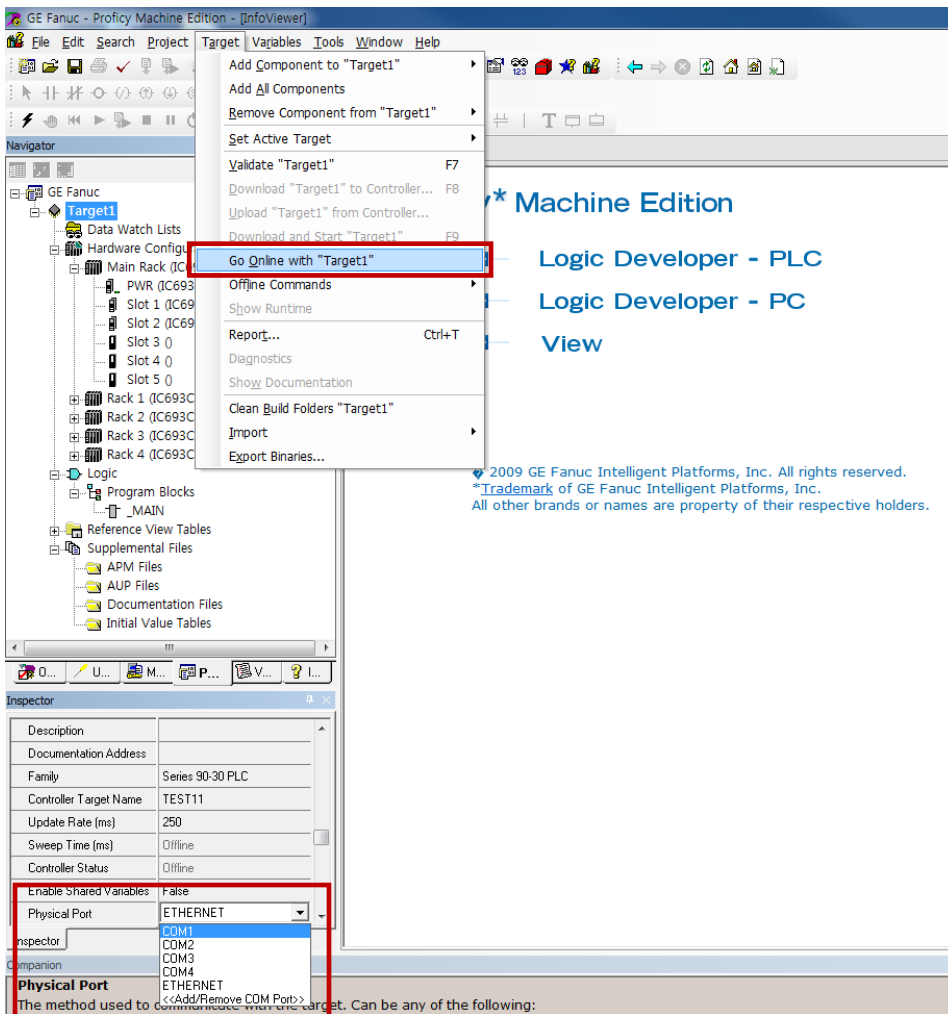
GE Fanuc - Proficy Machine Edition - [InfoViewer]

File Edit Search Project Target Variables Tools Window Help

Navigator

GE Fanuc
Target1
Data Watch Lists
Hardware Configu
Main Rack (IC
PWR (IC693
Slot 1 (IC69
Slot 2 (IC69
Slot 3 ()
Slot 4 ()
Slot 5 ()
Rack 1 (IC693C
Rack 2 (IC693C
Rack 3 (IC693C
Rack 4 (IC693C
Logic
Program Blocks
_MAIN
Reference View Tables
Supplemental Files
APM Files
AUP Files
Documentation Files
Initial Value Tables

O... U... M... P... V... I...

Add Component to "Target1"
Add All Components
Remove Component from "Target1"
Set Active Target
Validate "Target1" F7
Download "Target1" to Controller... F8
Upload "Target1" from Controller...
Download and Start "Target1" F9
Go Online with "Target1"
Offline Commands
Show Runtime
Report... Ctrl+T
Diagnostics
Show Documentation
Clean Build Folders "Target1"
Import
Export Binaries...

y* Machine Edition
Logic Developer - PLC
Logic Developer - PC
View

© 2009 GE Fanuc Intelligent Platforms, Inc. All rights reserved.
*Trademark of GE Fanuc Intelligent Platforms, Inc.
All other brands or names are property of their respective holders.

Inspector

| | |
|---|---|
| Description | |
| Documentation Address | |
| Family | Series 90-30 PLC |
| Controller Target Name | TEST11 |
| Update Rate (ms) | 250 |
| Sweep Time (ms) | Offline |
| Controller Status | Offline |
| Enable Shared Variables | False |
| Physical Port | ETHERNET |

COM1
COM2
COM3
COM4
ETHERNET
<<Add/Remove COM Port>>

Inspector

Companion
Physical Port
The method used to co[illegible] the target. Can be any of the following: